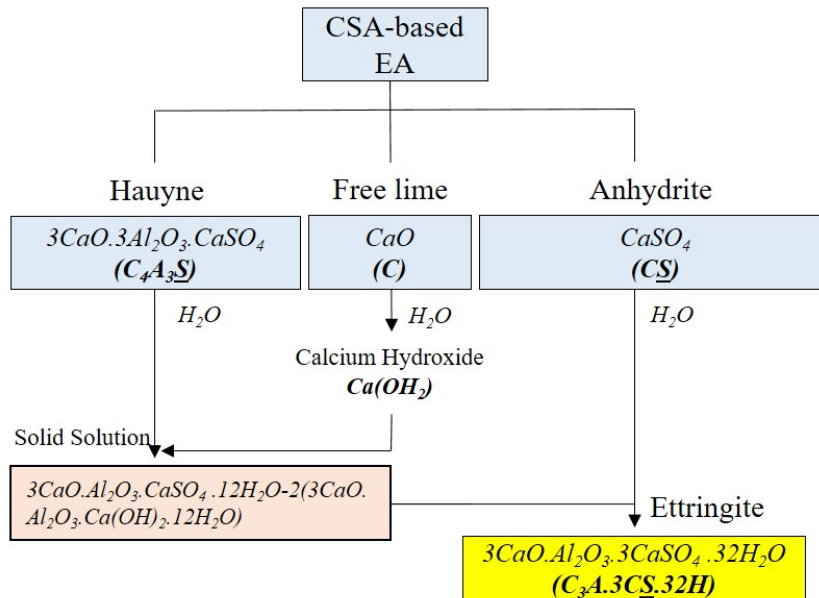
CSA-based EA

Hauyne

$3CaO.3Al_2O_3.CaSO_4$
$(C_4A_3\underline{S})$

Free lime

$CaO$
$(C)$

Anhydrite

$CaSO_4$
$(C\underline{S})$

$H_2O$

$H_2O$

$H_2O$

Calcium Hydroxide
$Ca(OH_2)$

Solid Solution

$3CaO.Al_2O_3.CaSO_4.12H_2O$-$2(3CaO.Al_2O_3.Ca(OH)_2.12H_2O)$

Ettringite

$3CaO.Al_2O_3.3CaSO_4.32H_2O$
$(C_3A.3C\underline{S}.32H)$